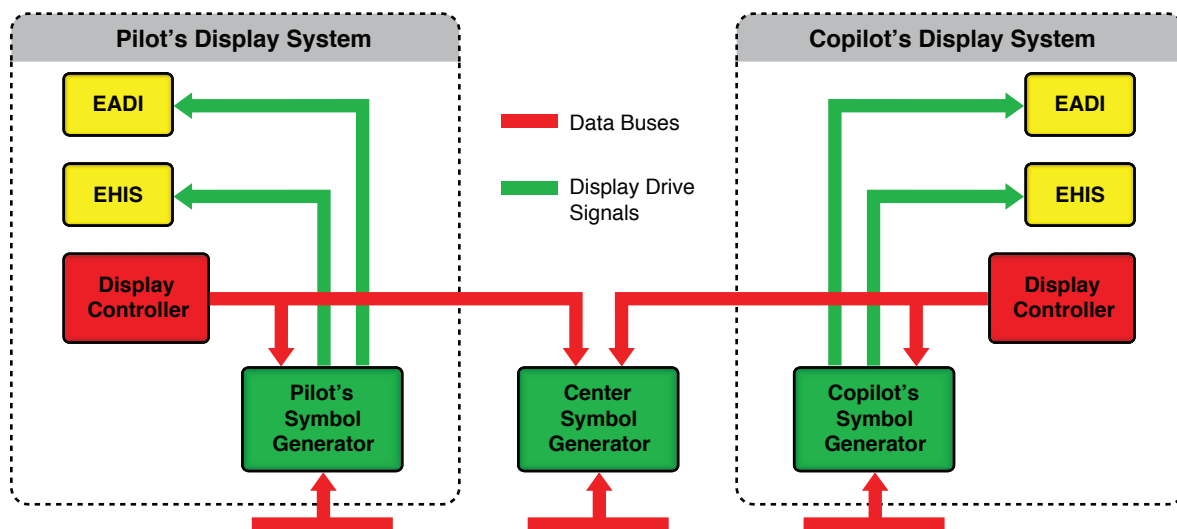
Pilot's Display System

Copilot's Display System

EADI

EHIS

Display Controller

Pilot's Symbol Generator

Data Buses

Display Drive Signals

Center Symbol Generator

EADI

EHIS

Display Controller

Copilot's Symbol Generator